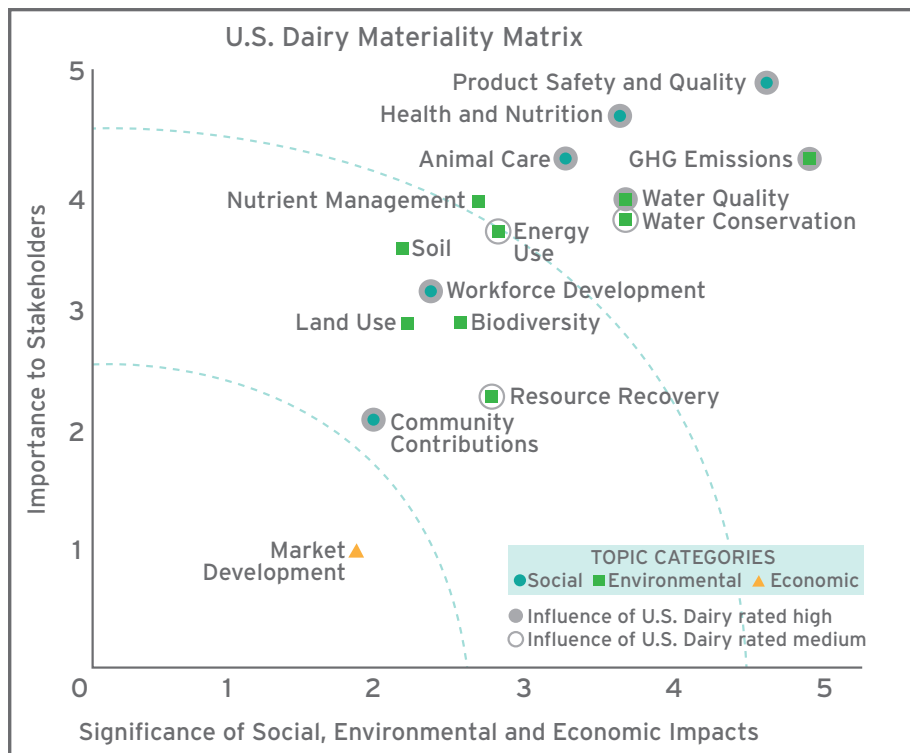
U.S. Dairy Materiality Matrix

Importance to Stakeholders

5
4
3
2
1

Product Safety and Quality
Health and Nutrition
Animal Care
GHG Emissions
Nutrient Management
Water Quality
Water Conservation
Energy Use
Soil
Workforce Development
Land Use
Biodiversity
Resource Recovery
Community Contributions
Market Development

TOPIC CATEGORIES
Social Environmental Economic
Influence of U.S. Dairy rated high
Influence of U.S. Dairy rated medium

0 1 2 3 4 5

Significance of Social, Environmental and Economic Impacts